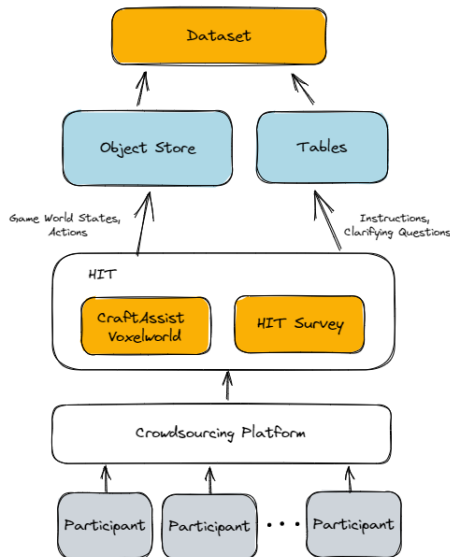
Dataset

Object Store

Tables

Game World States, Actions

Instructions, Clarifying Questions

HIT

CraftAssist Voxelworld

HIT Survey

Crowdsourcing Platform

Participant

Participant

. . .

Participant